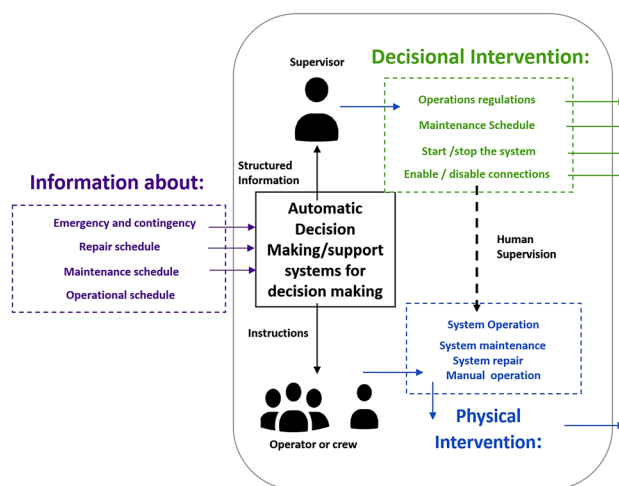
Supervisor

Decisional Intervention:

Operations regulations
Maintenance Schedule
Start /stop the system
Enable / disable connections

Structured Information

Information about:

Emergency and contingency
Repair schedule
Maintenance schedule
Operational schedule

Automatic Decision Making/support systems for decision making

Human Supervision

Instructions

System Operation
System maintenance
System repair
Manual operation

Physical Intervention:

Operator or crew